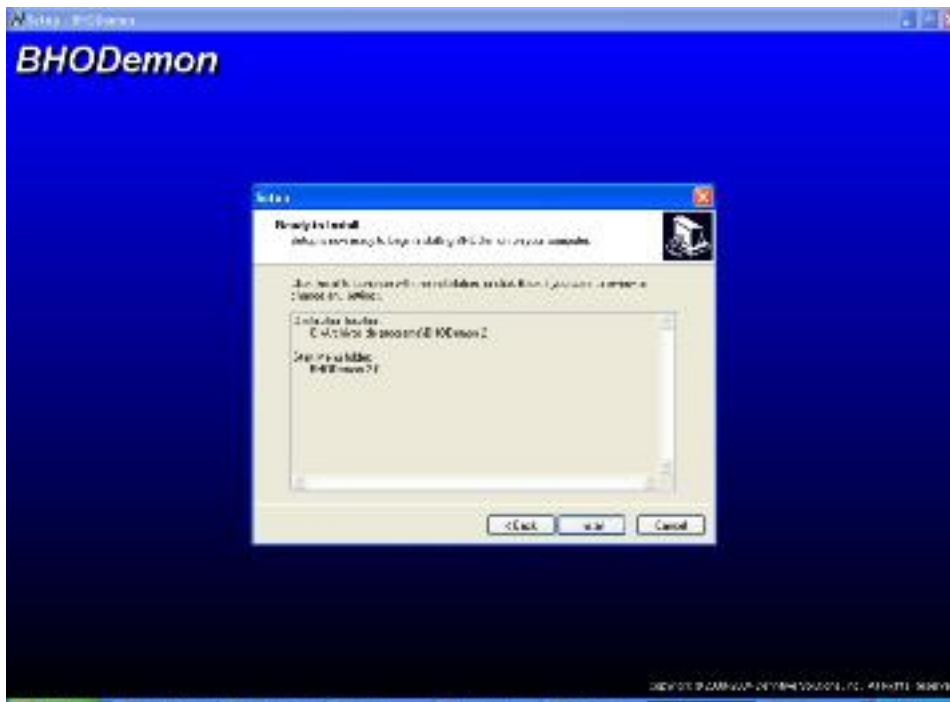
Setup - BHODemon

BHODemon

Setup

Ready to Install
Setup is now ready to begin installing BHODemon on your computer.

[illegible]

Destination location:
C:\Program Files\BHODemon 2

Start Menu folder:
BHODemon 2

< Back
Install
Cancel

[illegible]